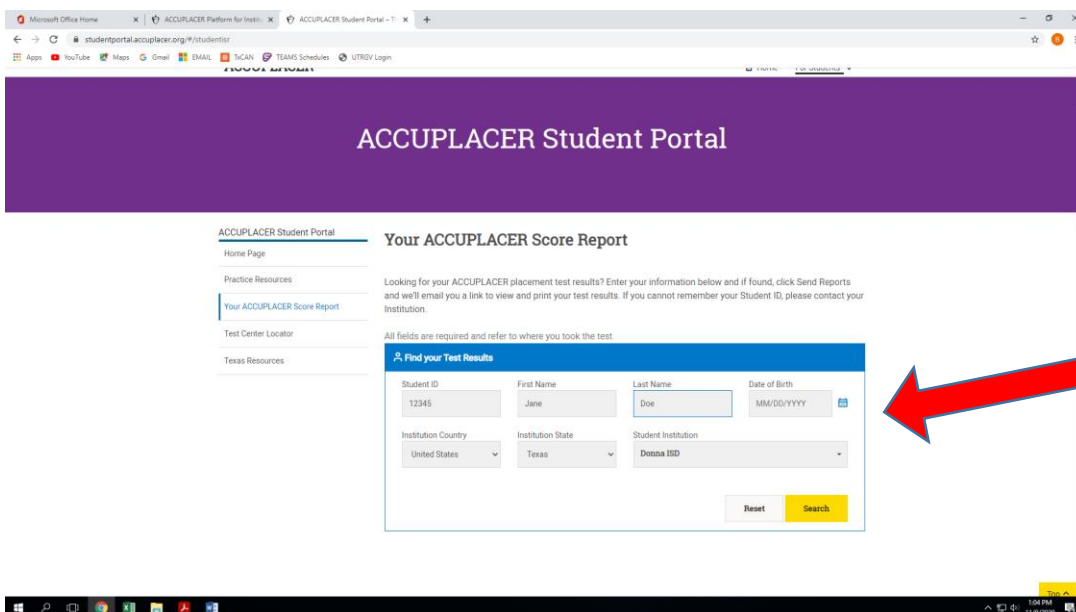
Microsoft Office Home
ACCUPLACER Platform for Instit
ACCUPLACER Student Portal – T
studentportal.accuplacer.org/#/studentsr
Apps YouTube Maps Gmail EMAIL TxCAN TEAMS Schedules UTRGV Login

Home For Students

ACCUPLACER Student Portal

ACCUPLACER Student Portal
Home Page
Practice Resources
Your ACCUPLACER Score Report
Test Center Locator
Texas Resources

Your ACCUPLACER Score Report

Looking for your ACCUPLACER placement test results? Enter your information below and if found, click Send Reports and we'll email you a link to view and print your test results. If you cannot remember your Student ID, please contact your Institution.

All fields are required and refer to where you took the test.

Find your Test Results

| Student ID | First Name | Last Name | Date of Birth |
|---|---|---|---|
| 12345 | Jane | Doe | MM/DD/YYYY |

| Institution Country | Institution State | Student Institution |
|---|---|---|
| United States | Texas | Donna ISD |

Reset
Search

Top
1:04 PM